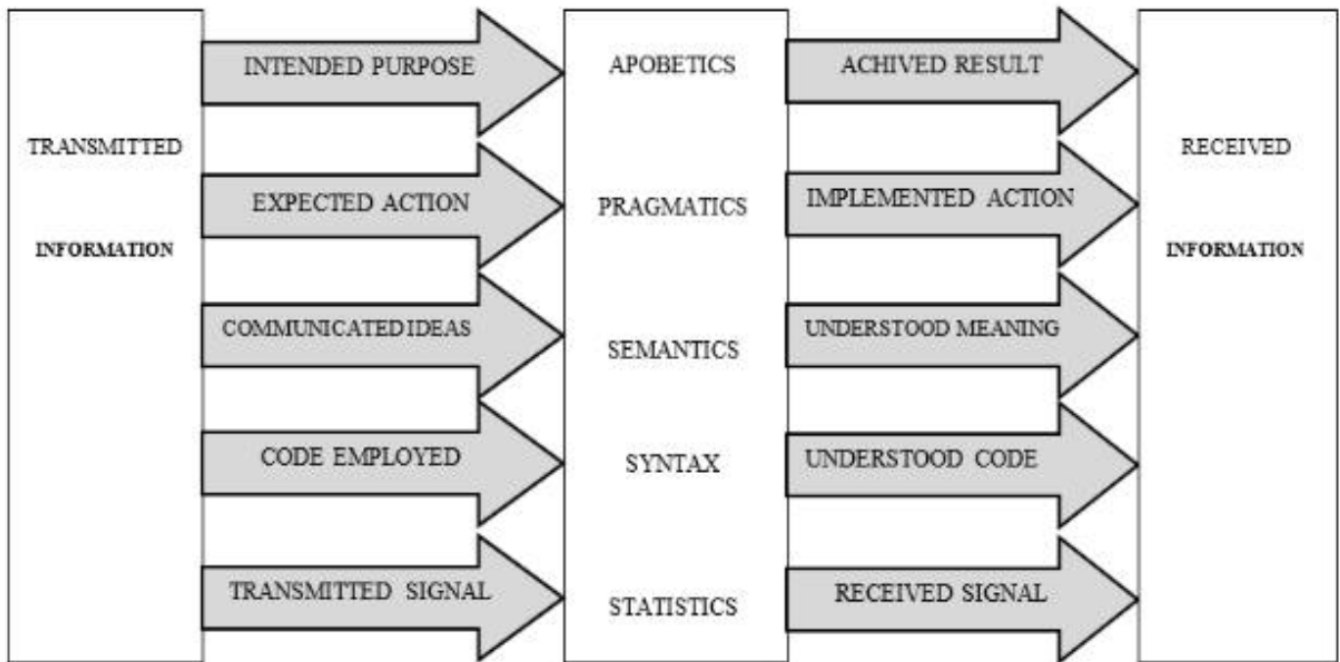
TRANSMITTED

INFORMATION

INTENDED PURPOSE

EXPECTED ACTION

COMMUNICATEDIDEAS

CODE EMPLOYED

TRANSMITTED SIGNAL

APOBETICS

PRAGMATICS

SEMANTICS

SYNTAX

STATISTICS

ACHIVED RESULT

IMPLEMENTED ACTION

UNDERSTOOD MEANING

UNDERSTOOD CODE

RECEIVED SIGNAL

RECEIVED

INFORMATION